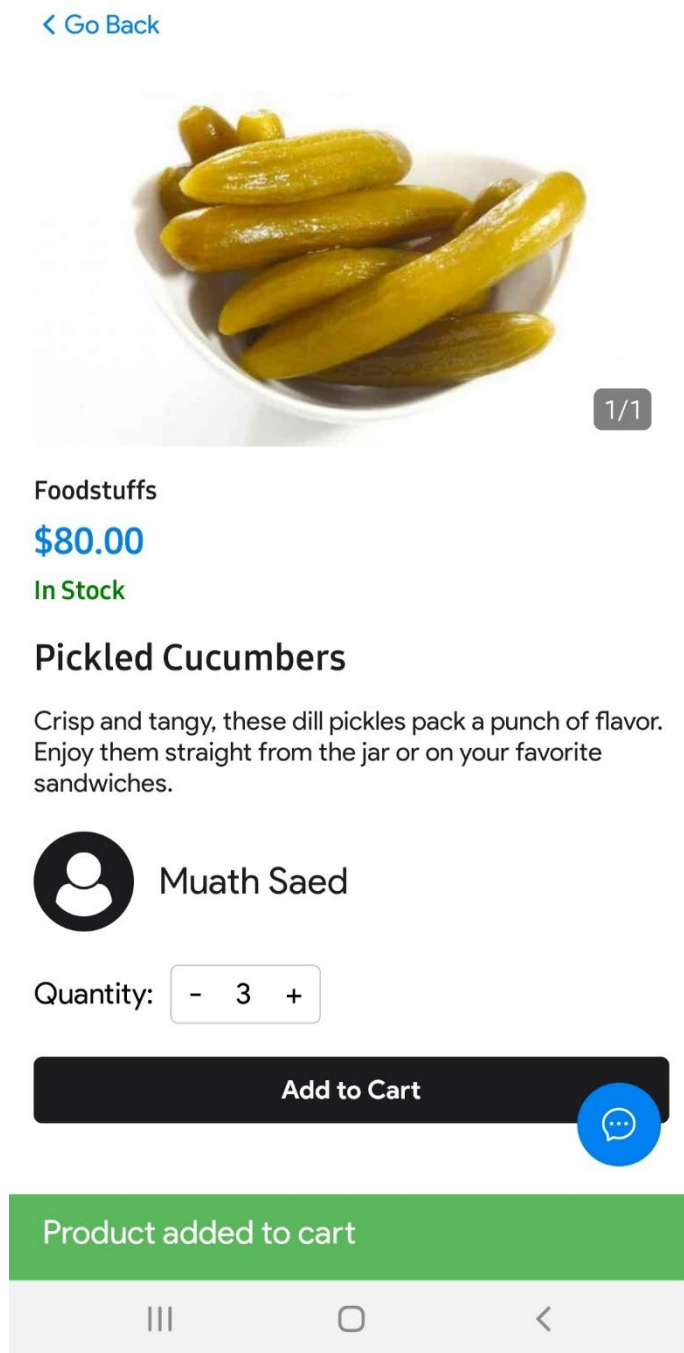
< Go Back

1/1

Foodstuffs

$80.00

In Stock

Pickled Cucumbers

Crisp and tangy, these dill pickles pack a punch of flavor. Enjoy them straight from the jar or on your favorite sandwiches.

Muath Saed

Quantity: - 3 +

Add to Cart

Product added to cart